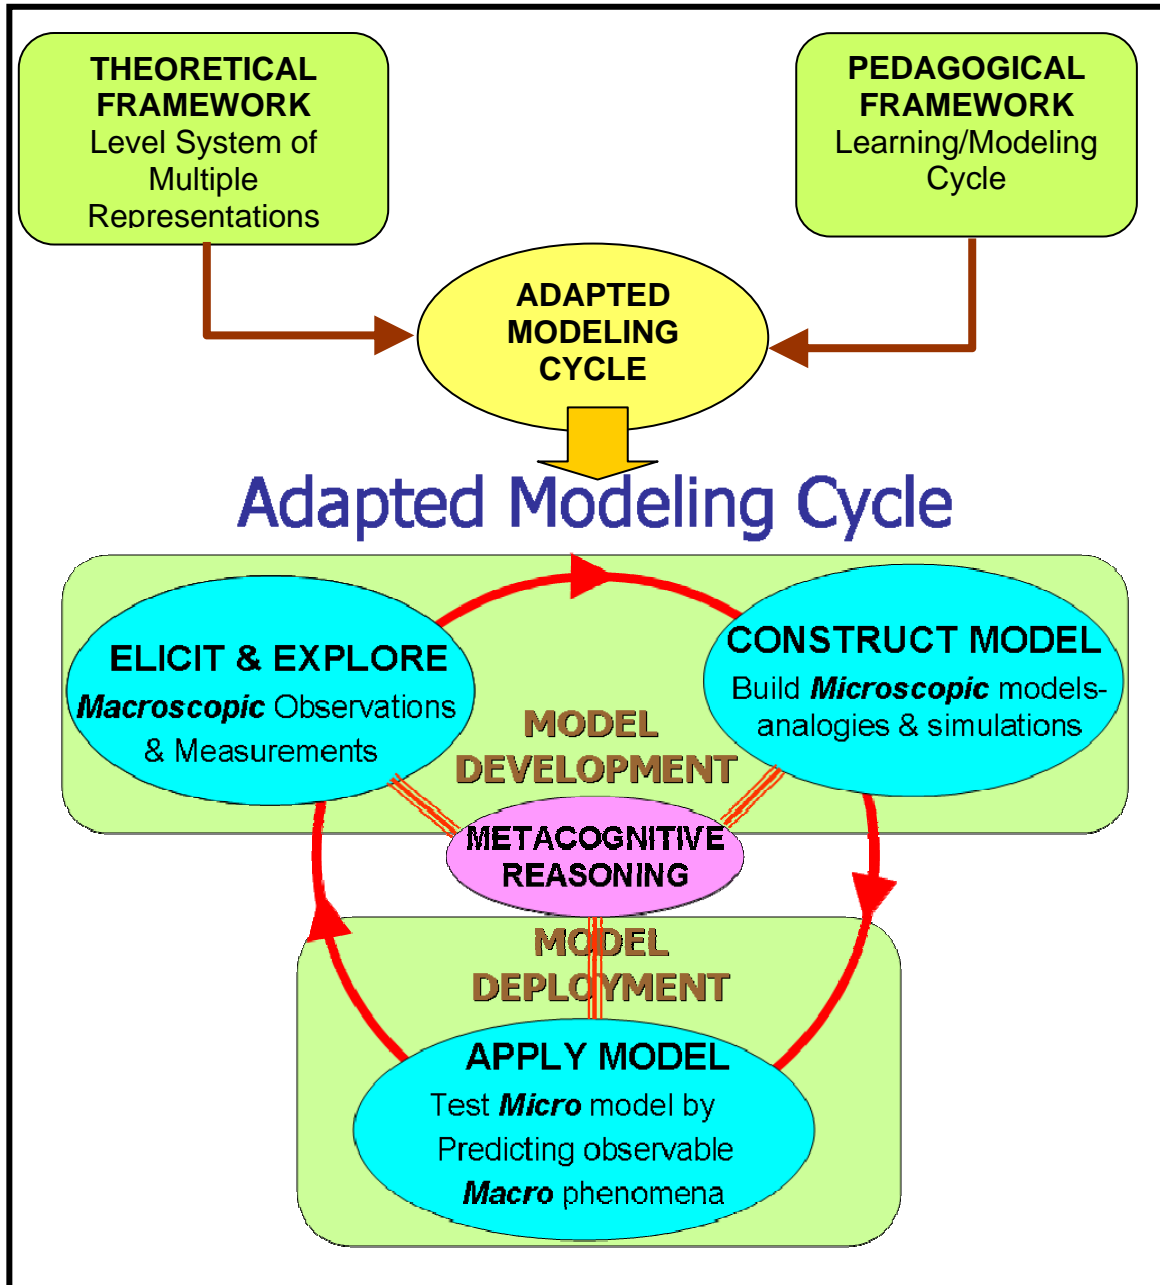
THEORETICAL FRAMEWORK
Level System of Multiple Representations

PEDAGOGICAL FRAMEWORK
Learning/Modeling Cycle

ADAPTED MODELING CYCLE

Adapted Modeling Cycle

ELICIT & EXPLORE
Macroscopic Observations & Measurements

CONSTRUCT MODEL
Build Microscopic models-analogies & simulations

MODEL DEVELOPMENT

METACOGNITIVE REASONING

MODEL DEPLOYMENT

APPLY MODEL
Test Micro model by Predicting observable Macro phenomena